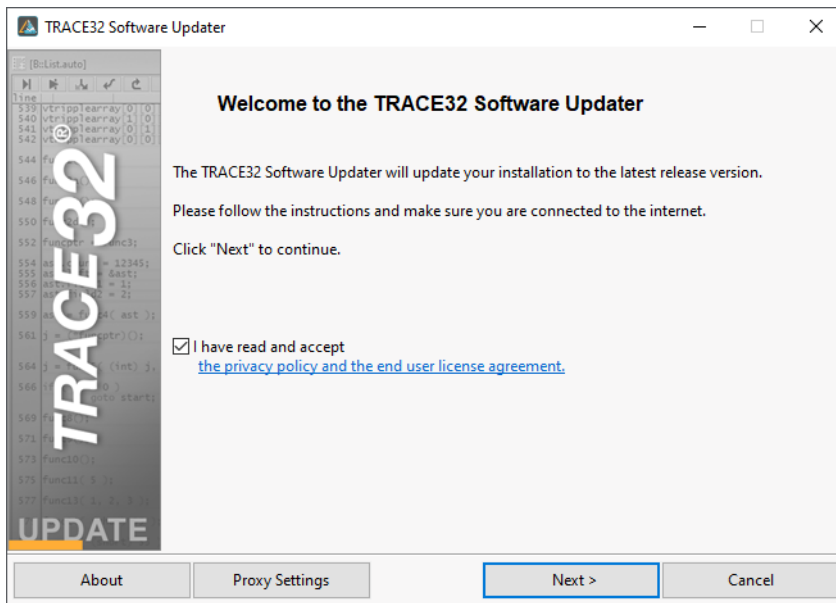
TRACE32 Software Updater

[B::List.auto]

line
539 vtripplearray[0][0]
540 vtripplearray[1][0]
541 vtripplearray[0][1]
542 vtripplearray[0][0]
544 fu
546 fu
548 fu
550 fu
552 funcptr = func3;
554 as = 12345;
555 as = &ast;
556 ast = 1;
557 ast 2 = 2;
559 as 4( ast );
561 j = ( ptr)();
564 j = (int) j,
566 ( )
goto start;
569 fu
571 fu
573 func10();
575 func11( 5 );
577 func13( 1, 2, 3 );

TRACE32®

UPDATE

Welcome to the TRACE32 Software Updater

The TRACE32 Software Updater will update your installation to the latest release version.

Please follow the instructions and make sure you are connected to the internet.

Click "Next" to continue.

I have read and accept
the privacy policy and the end user license agreement.

About | Proxy Settings | Next > | Cancel